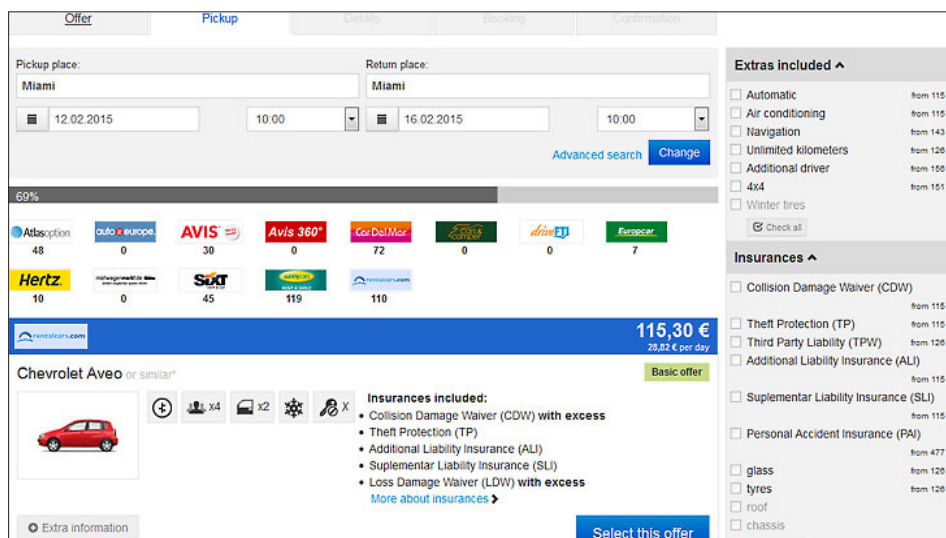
Offer | Pickup | Details | Booking | Confirmation

Pickup place:
Miami
Return place:
Miami
12.02.2015
10:00
16.02.2015
10:00
Advanced search
Change

69%

Atlasoption 48
auto europe 0
AVIS 30
Avis 360° 0
CarDelMar 72
0
drive FTI 0
Europcar 7
Hertz 10
0
SIXT 45
119
rentalcars.com 110

rentalcars.com
115,30 €
28,82 € per day

Chevrolet Aveo or similar*
Basic offer
x4
x2
x
Insurances included:
• Collision Damage Waiver (CDW) with excess
• Theft Protection (TP)
• Additional Liability Insurance (ALI)
• Suplementar Liability Insurance (SLI)
• Loss Damage Waiver (LDW) with excess
More about insurances
Extra information
Select this offer

Extras included
Automatic from 115
Air conditioning from 115
Navigation from 143
Unlimited kilometers from 126
Additional driver from 156
4x4 from 151
Winter tires
Check all

Insurances
Collision Damage Waiver (CDW) from 115
Theft Protection (TP) from 115
Third Party Liability (TPW) from 126
Additional Liability Insurance (ALI) from 115
Suplementar Liability Insurance (SLI) from 115
Personal Accident Insurance (PAI) from 477
glass from 126
tyres from 126
roof
chassis